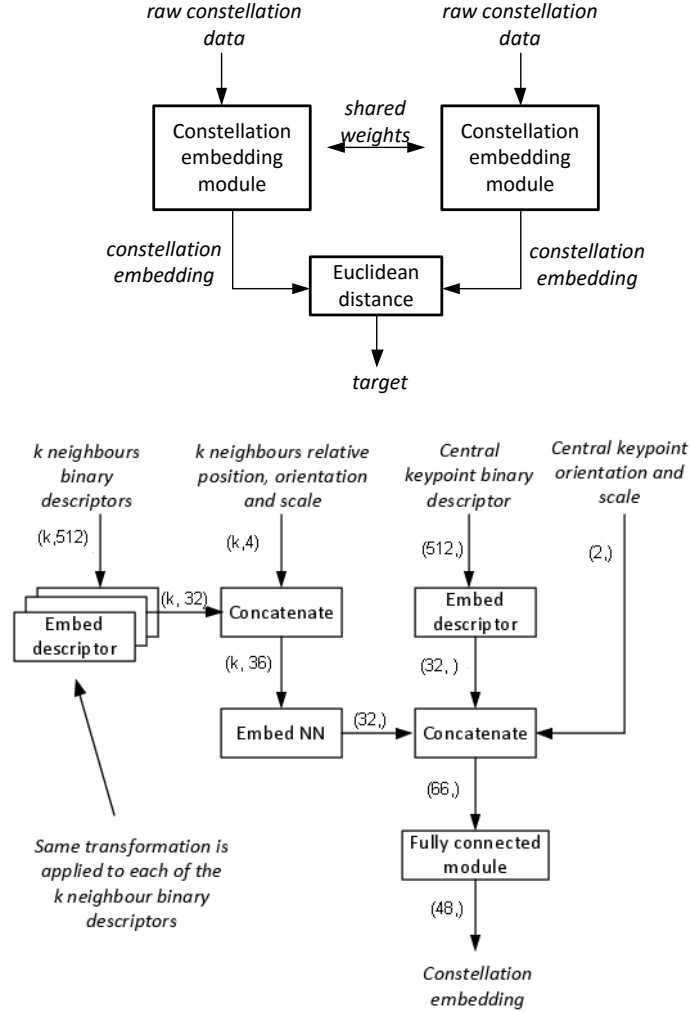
raw constellation data

raw constellation data

Constellation embedding module

shared weights

Constellation embedding module

constellation embedding

Euclidean distance

constellation embedding

target

k neighbours binary descriptors

k neighbours relative position, orientation and scale

Central keypoint binary descriptor

Central keypoint orientation and scale

(k,512)

(k,4)

(512,)

(2,)

(k, 32)

Embed descriptor

Concatenate

Embed descriptor

(k, 36)

(32, )

Embed NN

(32,)

Concatenate

(66,)

Same transformation is applied to each of the k neighbour binary descriptors

Fully connected module

(48,)

Constellation embedding